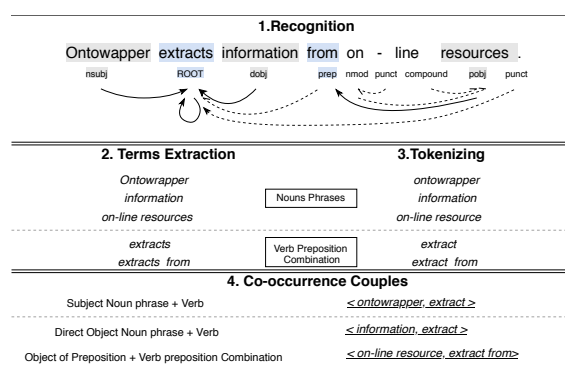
1.Recognition

Ontowapper extracts information from on - line resources .

nsubj ROOT dobj prep nmod punct compound pobj punct

2. Terms Extraction

3.Tokenizing

Ontowrapper
information
on-line resources

Nouns Phrases

ontowrapper
information
on-line resource

extracts
extracts from

Verb Preposition Combination

extract
extract from

4. Co-occurrence Couples

Subject Noun phrase + Verb

< ontowrapper, extract >

Direct Object Noun phrase + Verb

< information, extract >

Object of Preposition + Verb preposition Combination

< on-line resource, extract from>